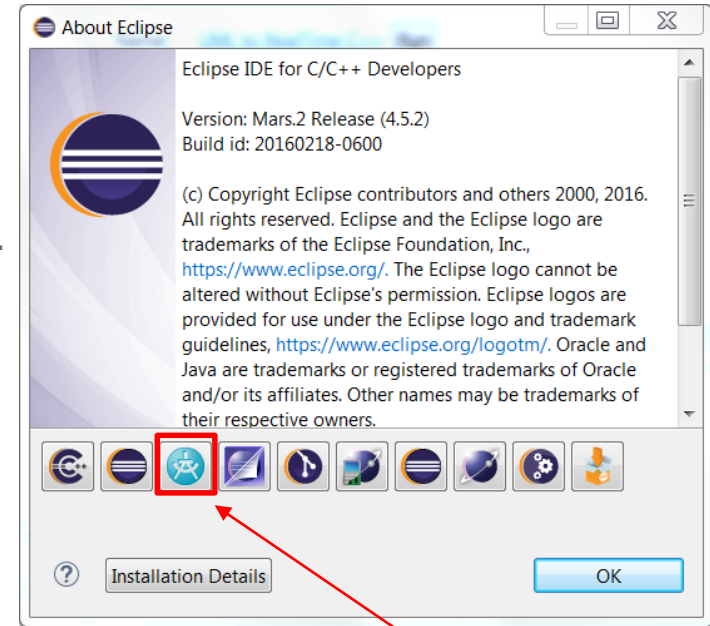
About Eclipse

Eclipse IDE for C/C++ Developers

Version: Mars.2 Release (4.5.2)
Build id: 20160218-0600

(c) Copyright Eclipse contributors and others 2000, 2016. All rights reserved. Eclipse and the Eclipse logo are trademarks of the Eclipse Foundation, Inc., https://www.eclipse.org/. The Eclipse logo cannot be altered without Eclipse's permission. Eclipse logos are provided for use under the Eclipse logo and trademark guidelines, https://www.eclipse.org/logotm/. Oracle and Java are trademarks or registered trademarks of Oracle and/or its affiliates. Other names may be trademarks of their respective owners.

Installation Details

OK